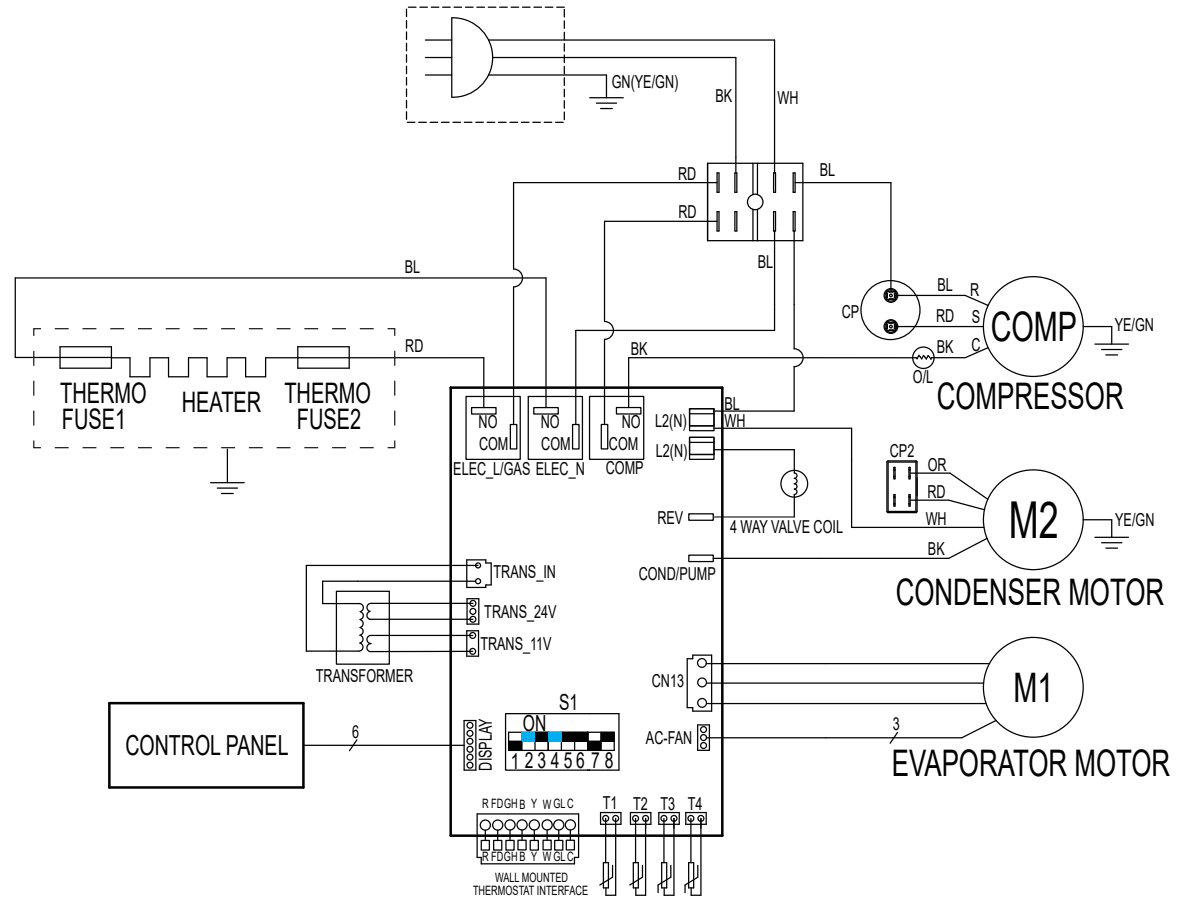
GN(YE/GN)
BK
WH
RD
BL
RD
BL
BL
CP
BL
R
RD
S
COMP
YE/GN
BK
C
O/L
COMPRESSOR
RD
BK
THERMO FUSE1
HEATER
THERMO FUSE2
NO
COM
NO
COM
NO
COM
ELEC_L/GAS
ELEC_N
COMP
L2(N)
BL
WH
L2(N)
CP2
OR
RD
WH
M2
YE/GN
REV
4 WAY VALVE COIL
BK
COND/PUMP
CONDENSER MOTOR
TRANS_IN
TRANS_24V
TRANS_11V
TRANSFORMER
CN13
M1
S1
ON
CONTROL PANEL
6
DISPLAY
1 2 3 4 5 6 7 8
AC-FAN
3
EVAPORATOR MOTOR
R FDGH B Y W GL C
R FDGH B Y W GL C
WALL MOUNTED THERMOSTAT INTERFACE
T1
T2
T3
T4